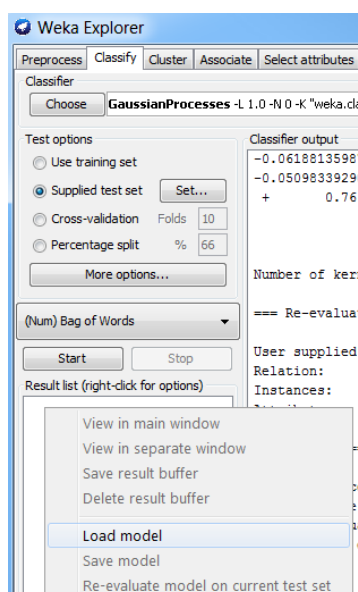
Weka Explorer

Preprocess | Classify | Cluster | Associate | Select attributes

Classifier

Choose | GaussianProcesses -L 1.0 -N 0 -K "weka.cla

Test options

Use training set

Supplied test set | Set...

Cross-validation | Folds | 10

Percentage split | % | 66

More options...

(Num) Bag of Words

Start | Stop

Result list (right-click for options)

Classifier output

-0.0618813598

-0.0509833929

+ 0.76

Number of ker

=== Re-evalua

User supplied

Relation:

Instances:

View in main window

View in separate window

Save result buffer

Delete result buffer

Load model

Save model

Re-evaluate model on current test set